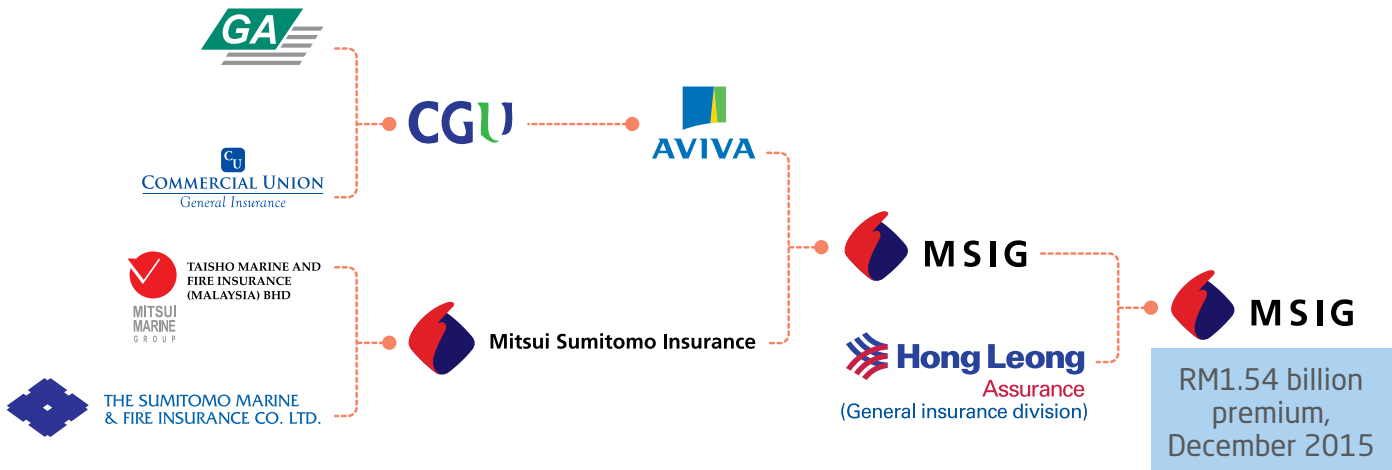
GA

CU
COMMERCIAL UNION
General Insurance

CGU

AVIVA

TAISHO MARINE AND FIRE INSURANCE (MALAYSIA) BHD
MITSUI MARINE GROUP

THE SUMITOMO MARINE & FIRE INSURANCE CO. LTD.

Mitsui Sumitomo Insurance

MSIG

Hong Leong Assurance
(General insurance division)

MSIG

RM1.54 billion premium, December 2015